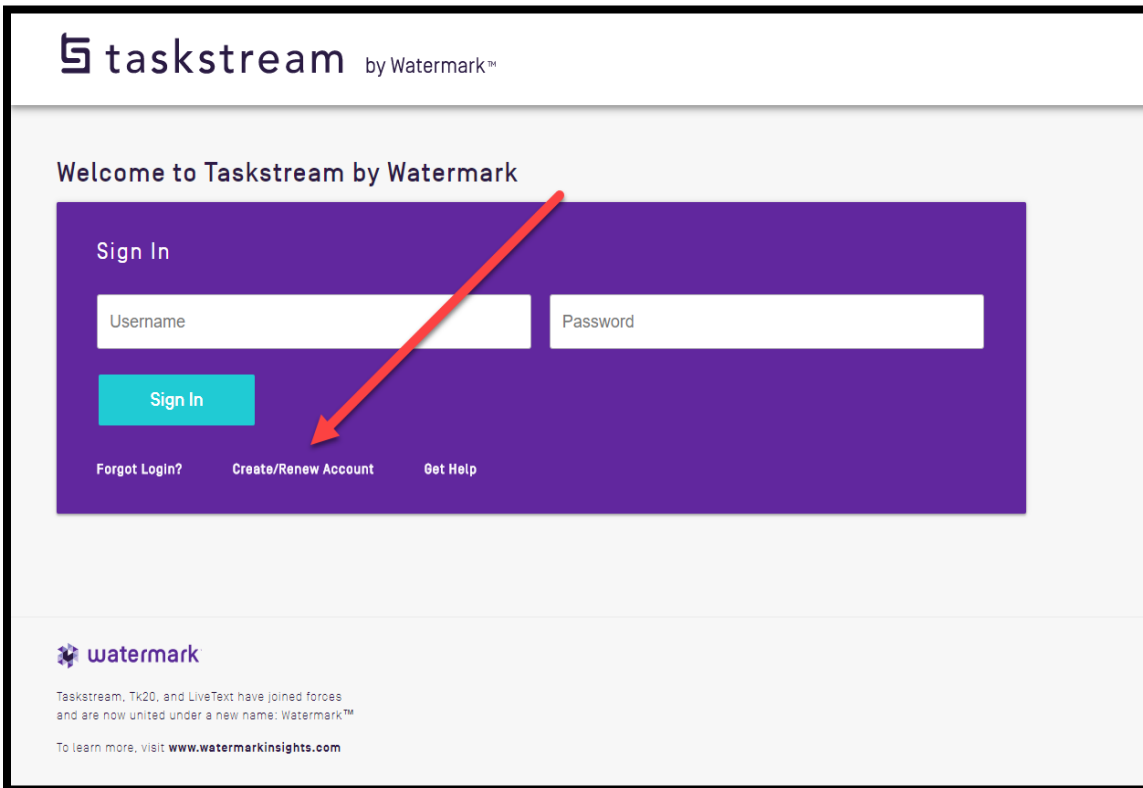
taskstream by Watermark™

Welcome to Taskstream by Watermark

Sign In

Username

Password

Sign In

Forgot Login? Create/Renew Account Get Help

watermark

Taskstream, Tk20, and LiveText have joined forces and are now united under a new name: Watermark™

To learn more, visit www.watermarkinsights.com